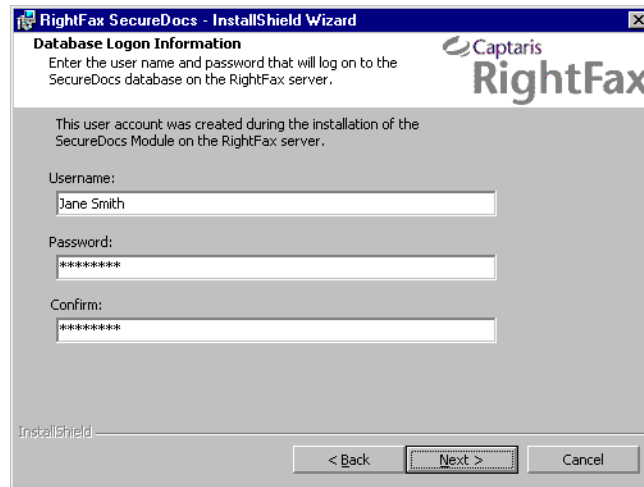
RightFax SecureDocs - InstallShield Wizard

Database Logon Information
Enter the user name and password that will log on to the SecureDocs database on the RightFax server.

Captaris
RightFax

This user account was created during the installation of the SecureDocs Module on the RightFax server.

Username:
Jane Smith

Password:
********

Confirm:
********

InstallShield

< Back
Next >
Cancel